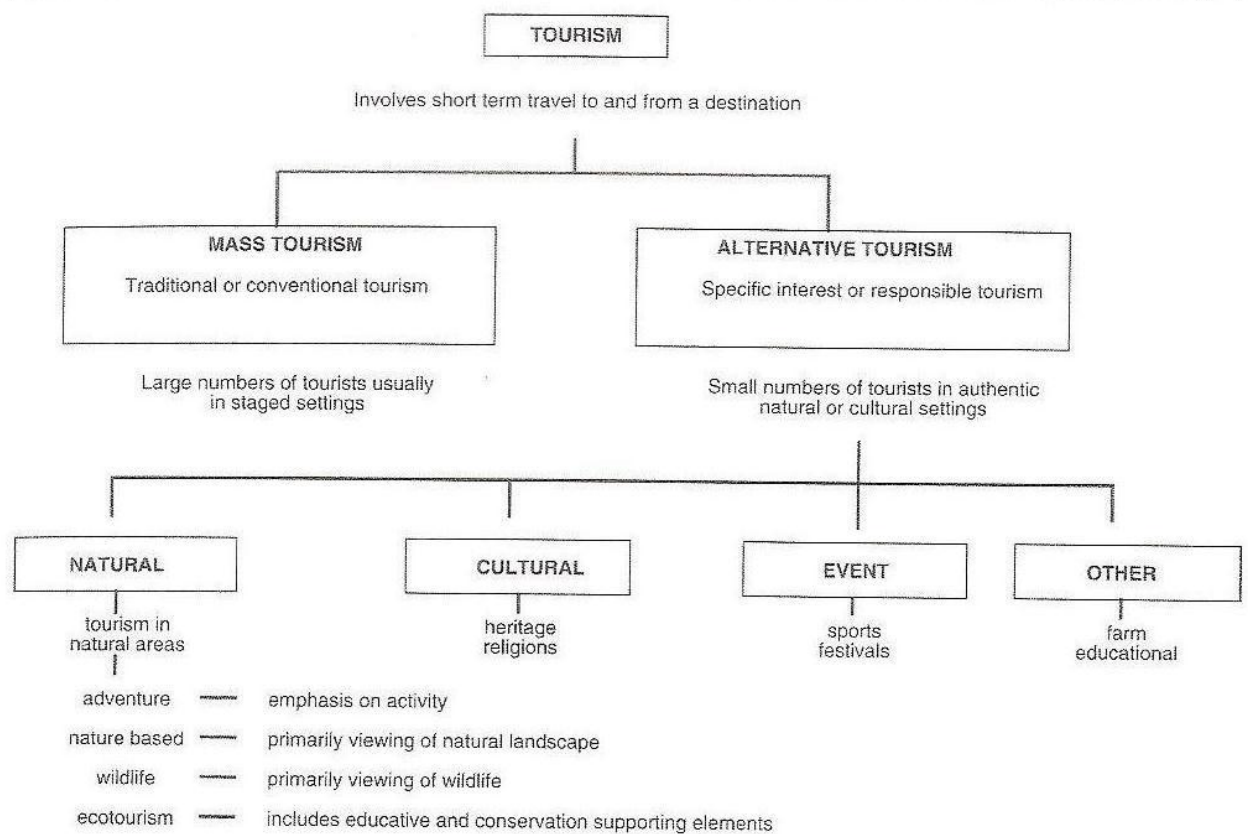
TOURISM

Involves short term travel to and from a destination

MASS TOURISM

Traditional or conventional tourism

Large numbers of tourists usually in staged settings

ALTERNATIVE TOURISM

Specific interest or responsible tourism

Small numbers of tourists in authentic natural or cultural settings

NATURAL

tourism in natural areas

CULTURAL

heritage religions

EVENT

sports festivals

OTHER

farm educational

adventure — emphasis on activity

nature based — primarily viewing of natural landscape

wildlife — primarily viewing of wildlife

ecotourism — includes educative and conservation supporting elements